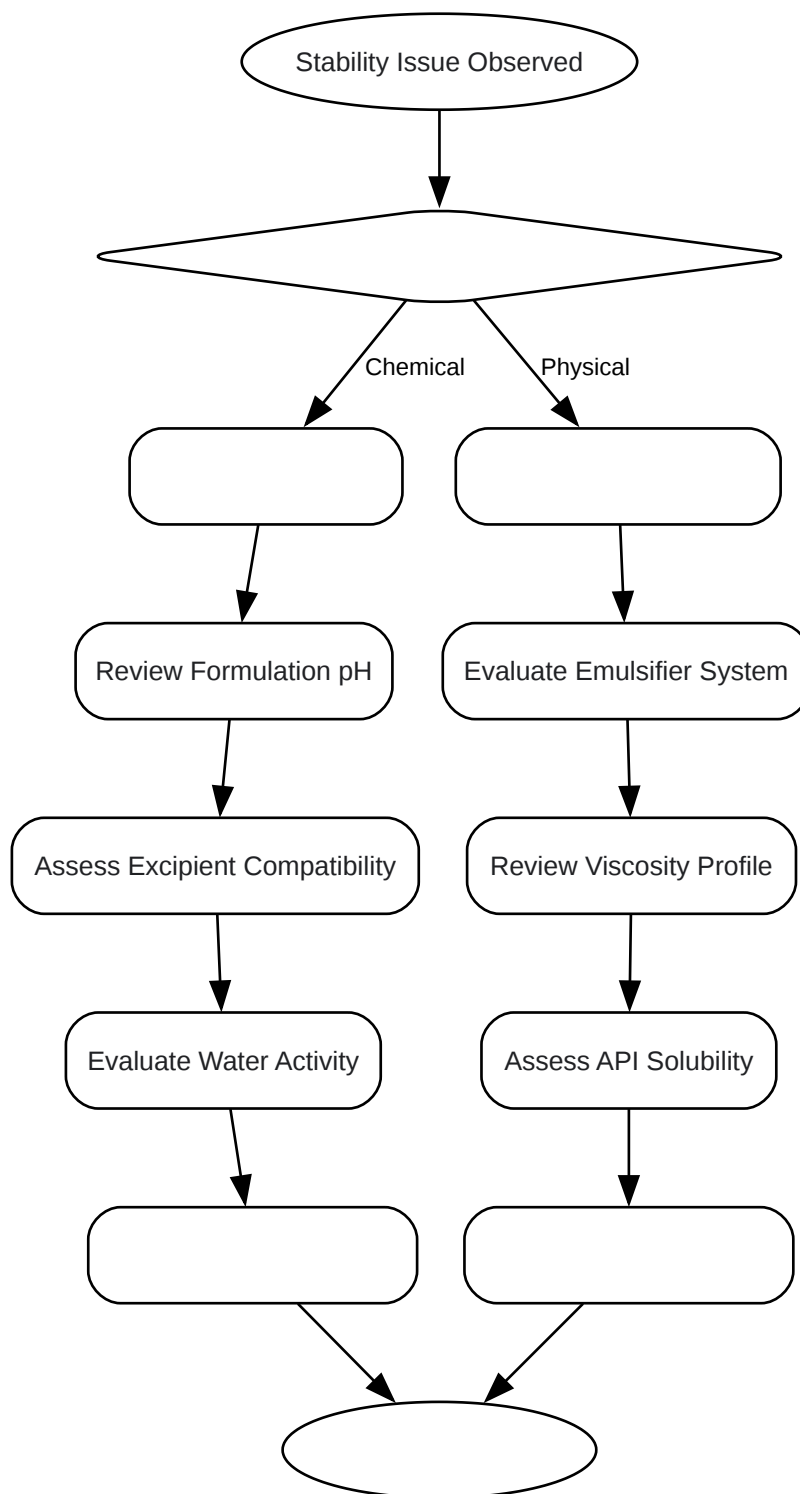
Stability Issue Observed

Chemical

Physical

Review Formulation pH

Evaluate Emulsifier System

Assess Excipient Compatibility

Review Viscosity Profile

Evaluate Water Activity

Assess API Solubility